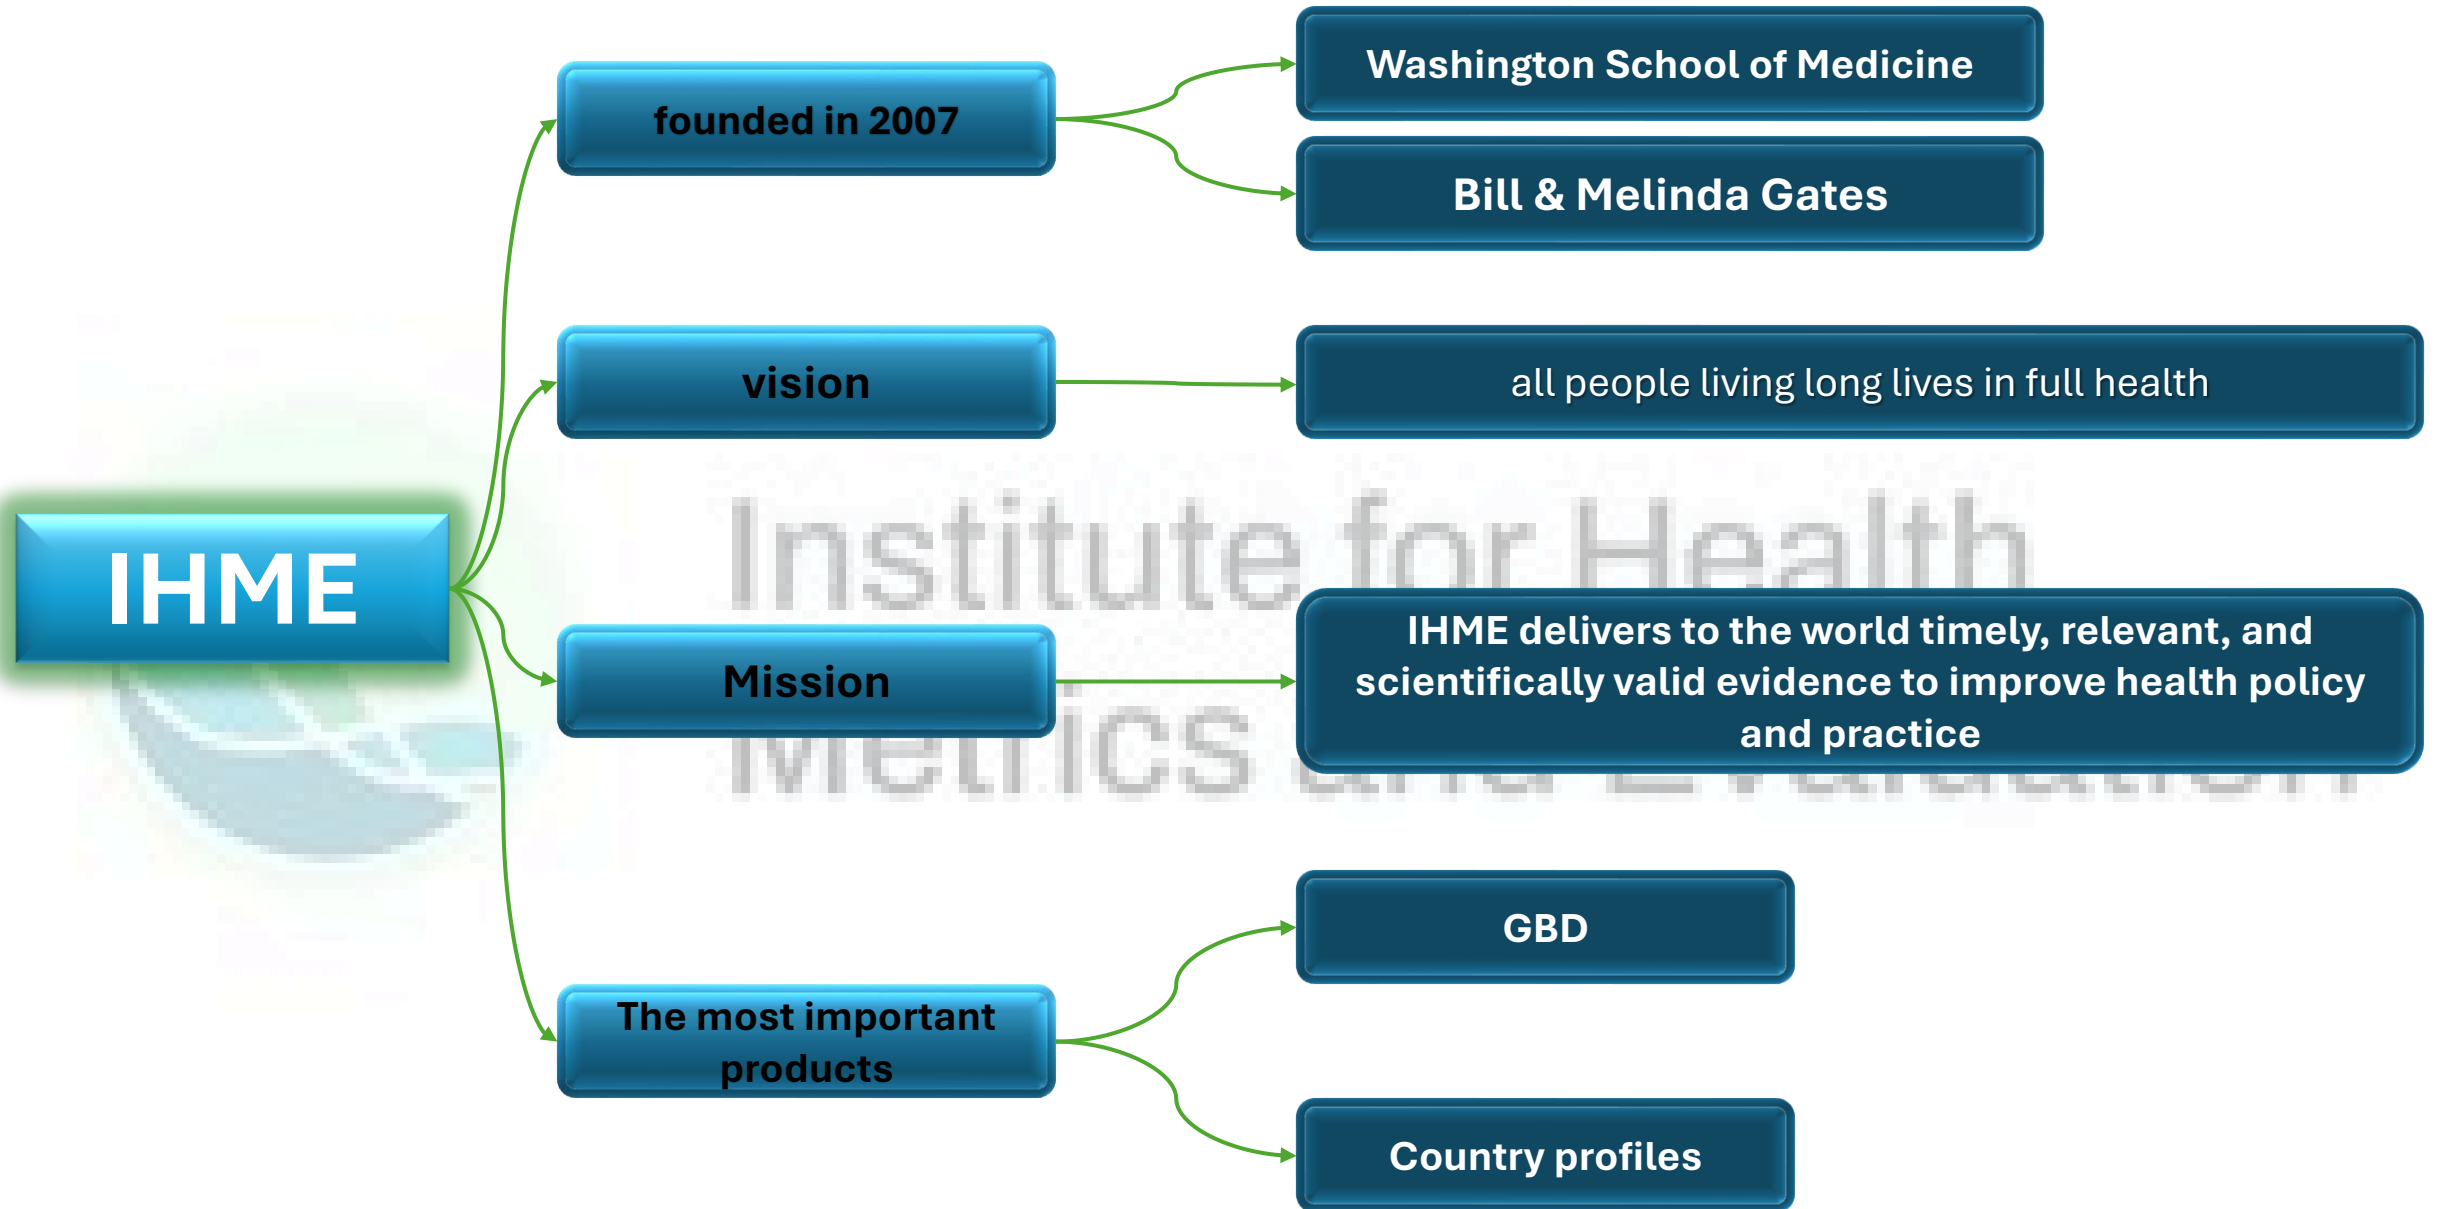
IHME

founded in 2007

Washington School of Medicine

Bill & Melinda Gates

vision

all people living long lives in full health

Institute for Health Metrics and Evaluation

Mission

IHME delivers to the world timely, relevant, and scientifically valid evidence to improve health policy and practice

The most important products

GBD

Country profiles